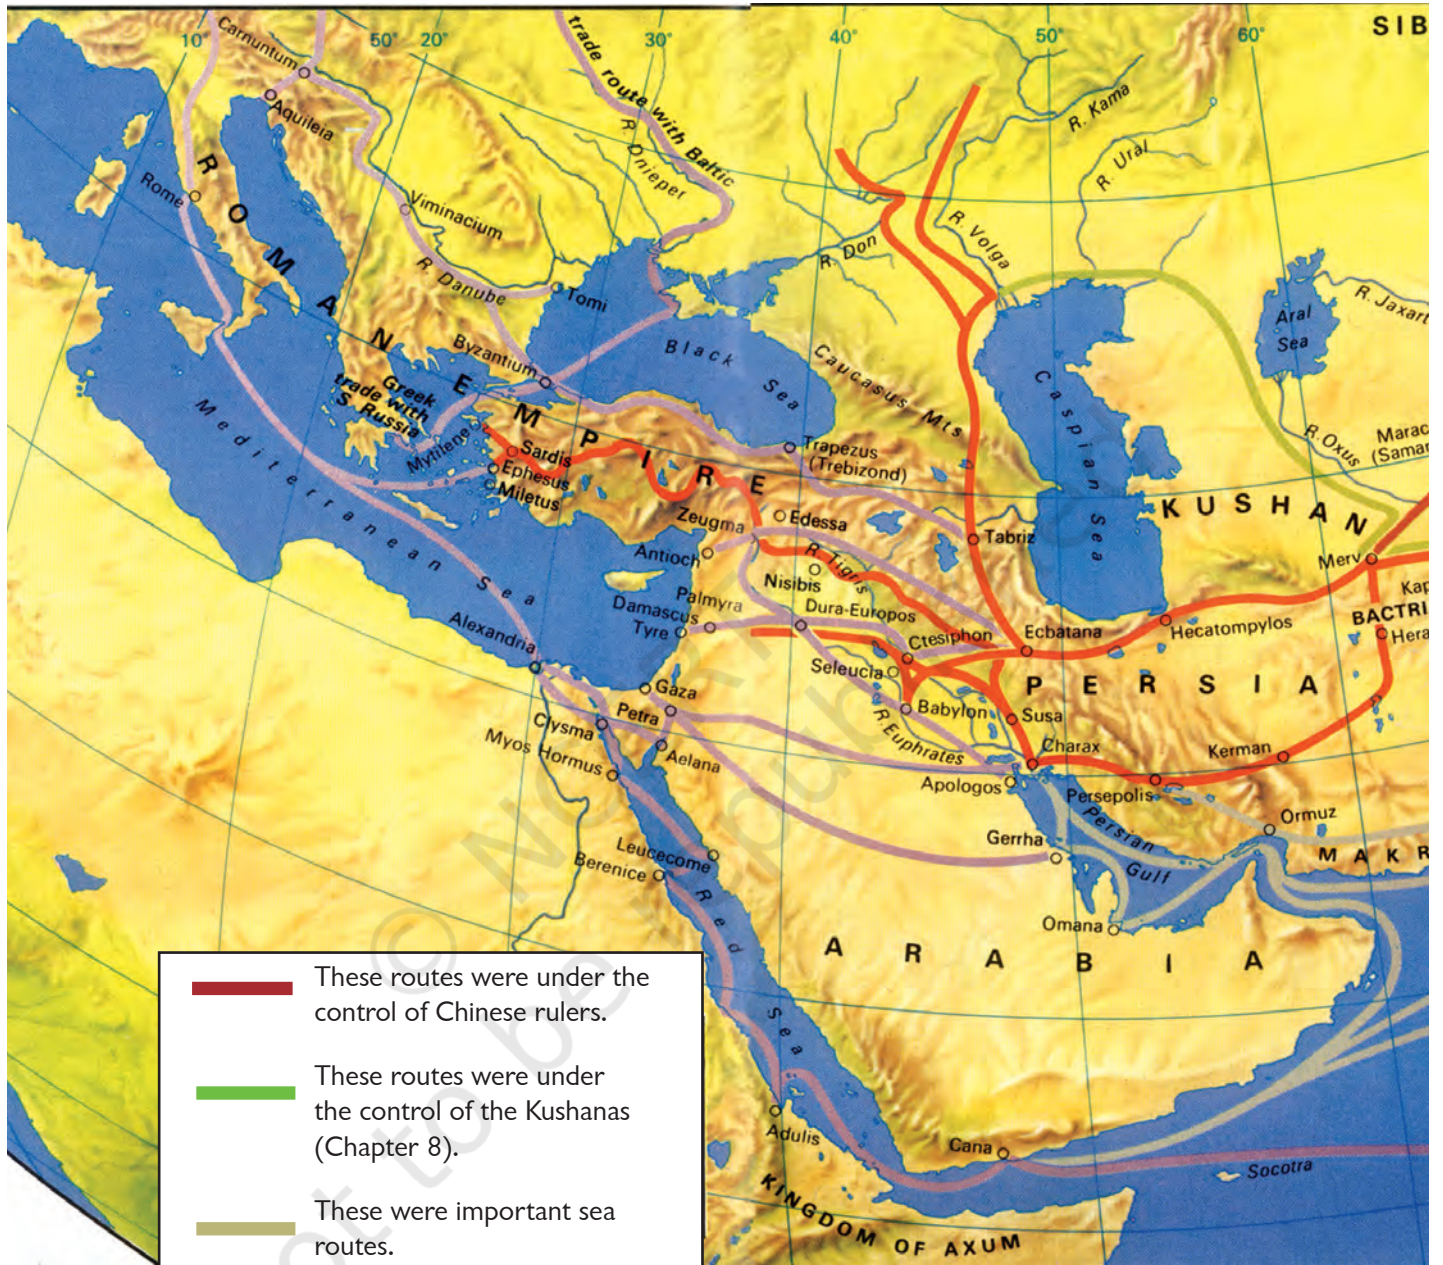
10° 50° 20° 30° 40° 50° 60° SIB

Carnuntum Aquileia Rome ROMAN EMPIRE Viminacium R. Danube Tomi trade route with Baltic R. Dnieper R. Don R. Volga R. Kama R. Ural Aral Sea R. Jaxart

Byzantium Black Sea Caucasus Mts Greek trade with S. Russia Mytilene Sardis Ephesus Miletus Trapezus (Trebizond) Caspian Sea R. Oxus Marac (Samar

Mediterranean Sea Zeugma Edessa Tabriz KUSHAN Merv Kap BACTRI Hera

Antioch R. Tigris Nisibis Palmyra Damascus Tyre Dura-Europos Ctesiphon Ecbatana Hecatompylos Alexandria Seleucia Babylon Susa PERSIA Gaza Petra Clysma Myos Hormus Aelana R. Euphrates Charax Kerman Apologos Persepolis Ormuz Persian Gulf Gerrha MAKR Leucecome Berenice Red Sea Omana ARABIA Adulis Cana Socotra KINGDOM OF AXUM

These routes were under the control of Chinese rulers.

These routes were under the control of the Kushanas (Chapter 8).

These were important sea routes.